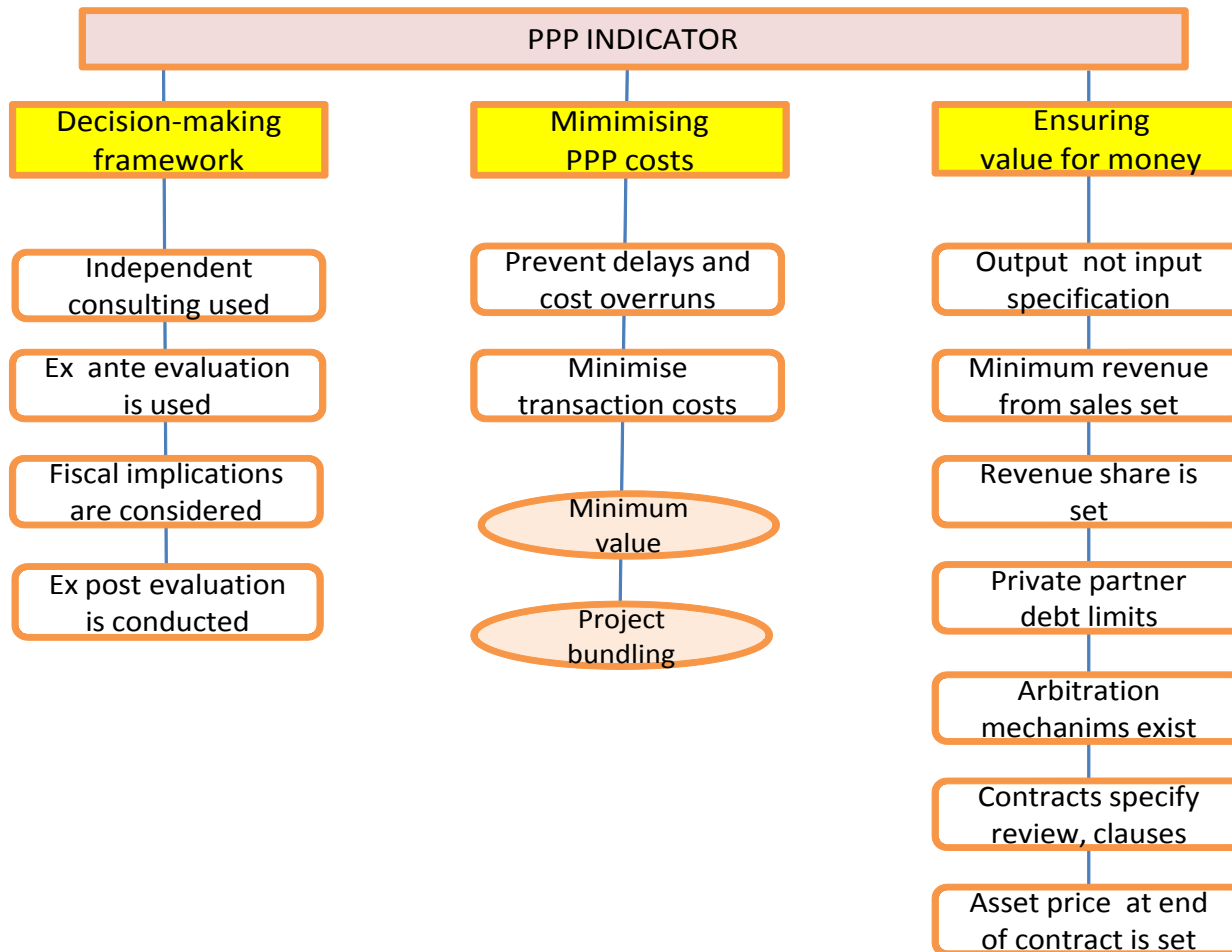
PPP INDICATOR

Decision-making framework

Independent consulting used

Ex ante evaluation is used

Fiscal implications are considered

Ex post evaluation is conducted

Mimimising PPP costs

Prevent delays and cost overruns

Minimise transaction costs

Minimum value

Project bundling

Ensuring value for money

Output not input specification

Minimum revenue from sales set

Revenue share is set

Private partner debt limits

Arbitration mechanims exist

Contracts specify review, clauses

Asset price at end of contract is set